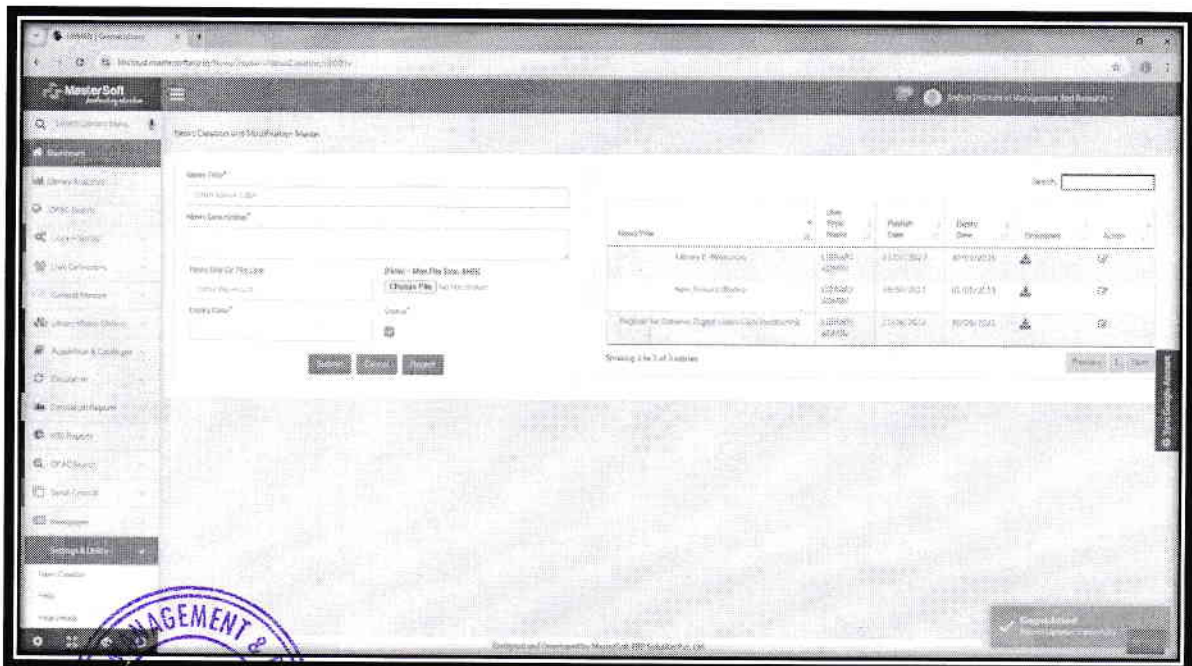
MasterSoft

News Creation and Modification Master

News Title*

News Description*

News Site Or File Link

[Note :- Max File Size: 4MB]

Choose File No file chosen

Expiry Date*

Status*

Submit Cancel Report

Search:

| News Title | User Type Name | Publish Date | Expiry Date | Attachment | Action |
|---|---|---|---|---|---|
| Library E-Resources | LIBRARY ADMIN | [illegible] | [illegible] | | |
| New Arrivals Books | LIBRARY ADMIN | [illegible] | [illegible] | | |
| Register for Delnet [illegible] | LIBRARY ADMIN | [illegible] | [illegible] | | |

Showing 1 to 3 of 3 entries

Previous 1 Next

Library Analytics

OPAC Search

Library Settings

Circulation

Acquisition & Catalogue

Settings & Utility

News Creation

Help

AGEMENT &

Designed and Developed by MasterSoft ERP Solutions Pvt. Ltd.